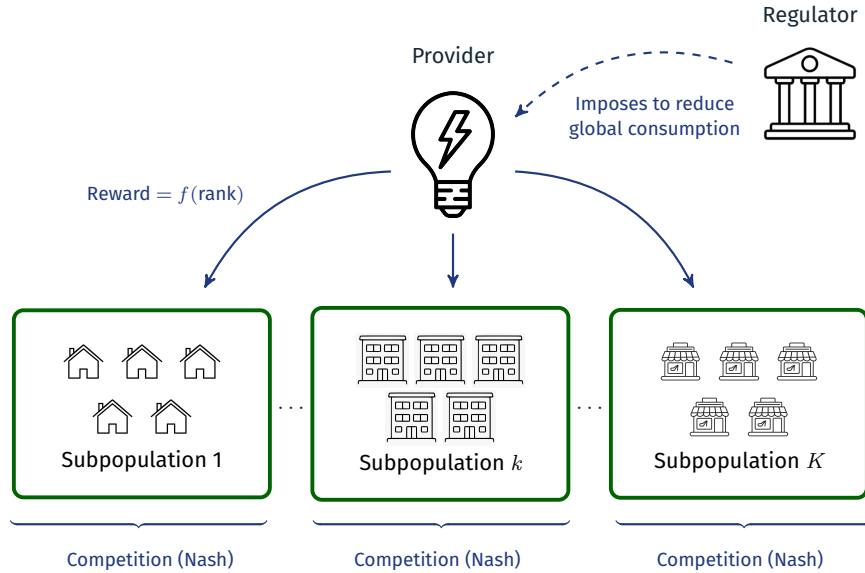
Regulator

Provider

Imposes to reduce global consumption

Reward $= f(\text{rank})$

Subpopulation 1

...

Subpopulation $k$

...

Subpopulation $K$

Competition (Nash)

Competition (Nash)

Competition (Nash)